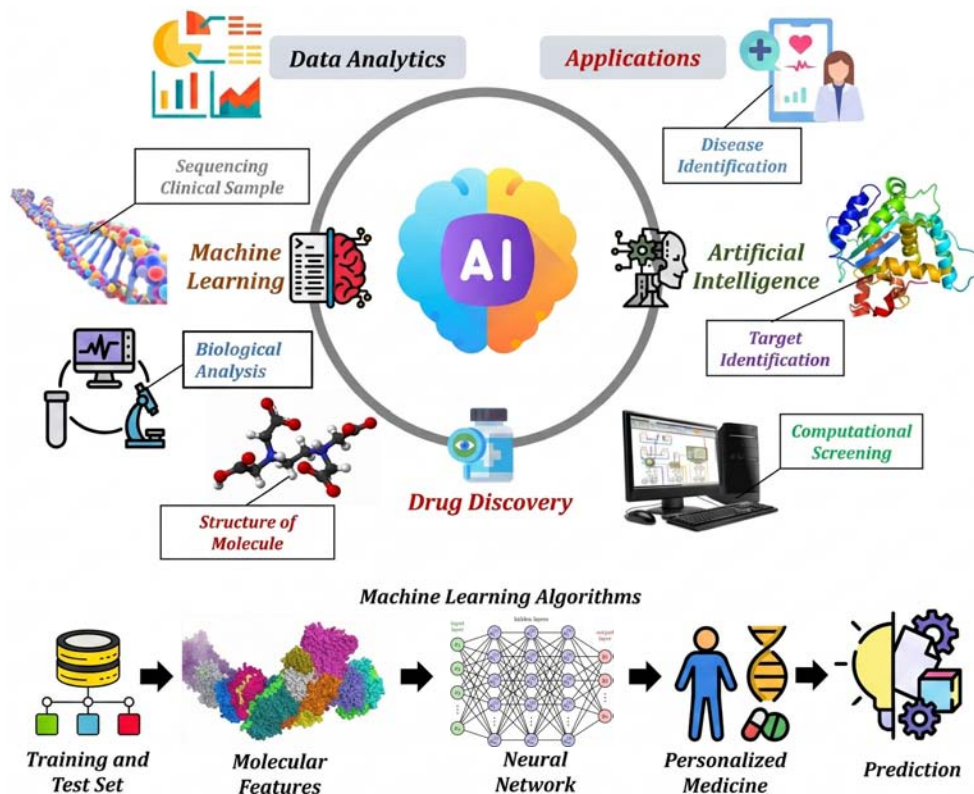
Data Analytics

Applications

Disease Identification

Sequencing Clinical Sample

Machine Learning

AI

Artificial Intelligence

Target Identification

Biological Analysis

Computational Screening

Drug Discovery

Structure of Molecule

Machine Learning Algorithms

input layer

hidden layers

output layer

Training and Test Set

Molecular Features

Neural Network

Personalized Medicine

Prediction